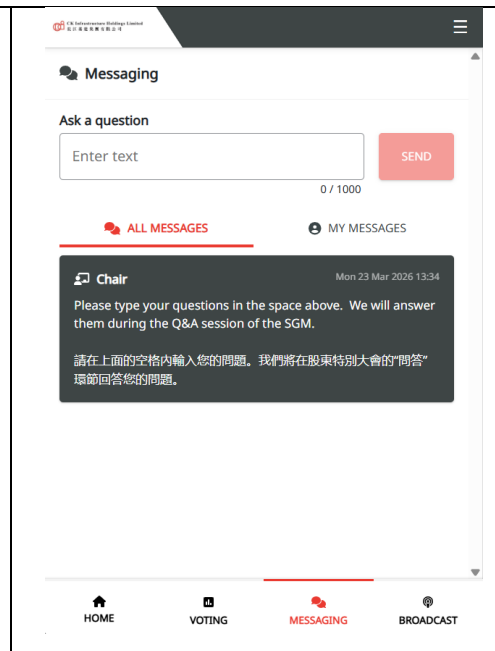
CK Infrastructure Holdings Limited
長江基建集團有限公司

Messaging

Ask a question

Enter text

SEND

0 / 1000

ALL MESSAGES

MY MESSAGES

Chair

Mon 23 Mar 2026 13:34

Please type your questions in the space above. We will answer them during the Q&A session of the SGM.

請在上面的空格內輸入您的問題。我們將在股東特別大會的"問答"環節回答您的問題。

HOME

VOTING

MESSAGING

BROADCAST